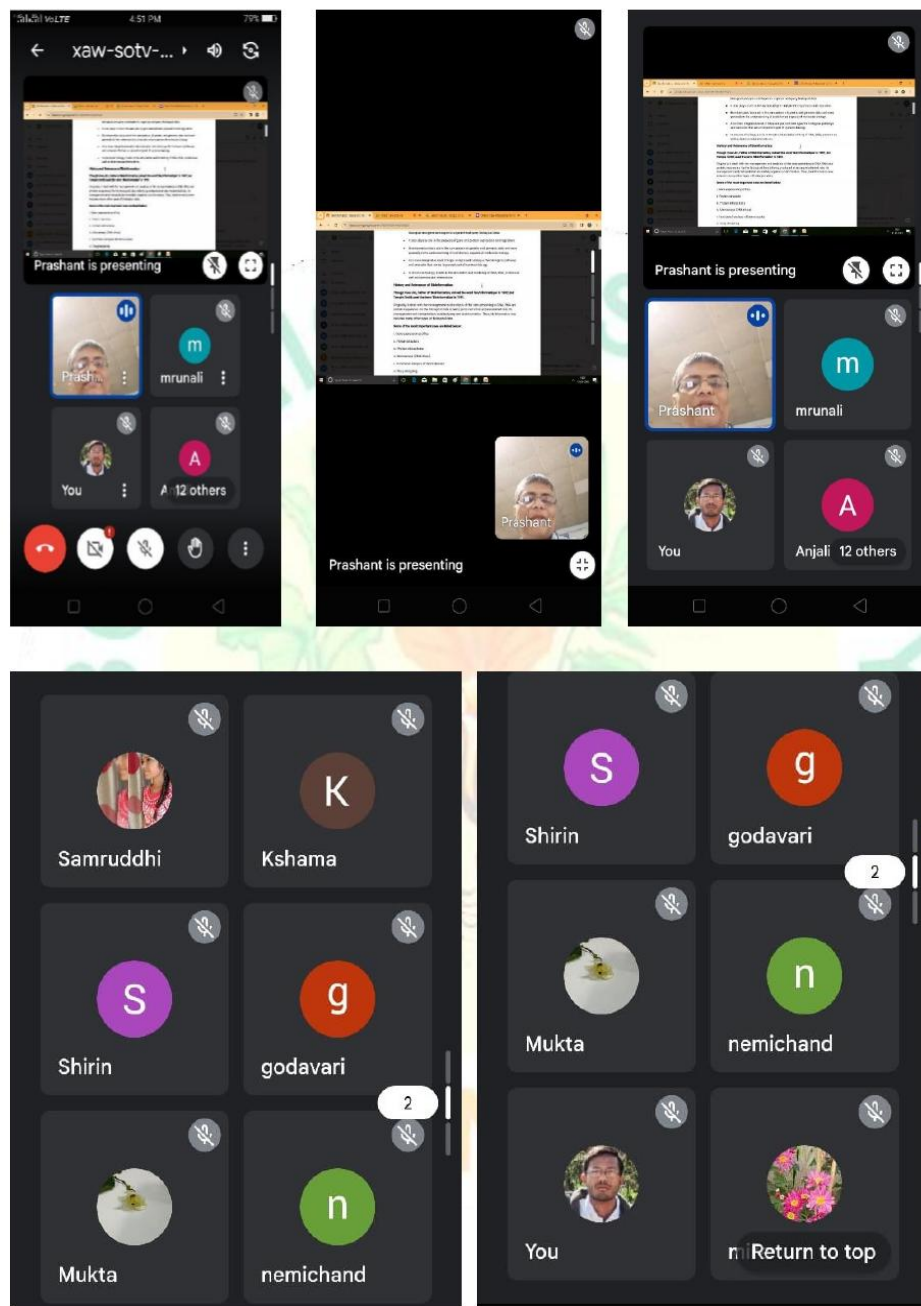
4:51 PM
79%
xaw-sotv-...
Prashant is presenting
Prash
mrunali
m
You
A
12 others

Prashant is presenting
Prashant

Prashant is presenting
Prashant
m
mrunali
You
A
Anjali
12 others

Samruddhi
K
Kshama
S
Shirin
g
godavari
2
Mukta
n
nemichand

S
Shirin
g
godavari
2
Mukta
n
nemichand
You
Return to top